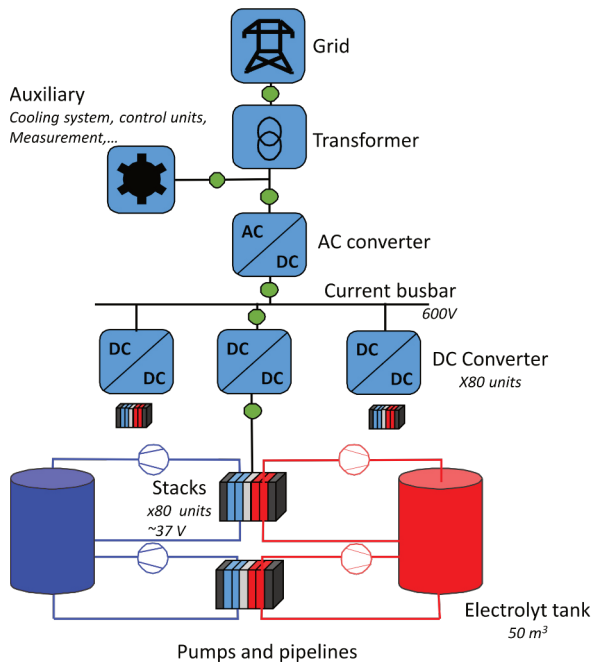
Grid

Auxiliary
Cooling system, control units, Measurement,...

Transformer

AC
DC
AC converter

Current busbar
600V

DC
DC

DC
DC

DC
DC

DC Converter
X80 units

Stacks
x80 units
~37 V

Electrolyt tank
50 m$^3$

Pumps and pipelines